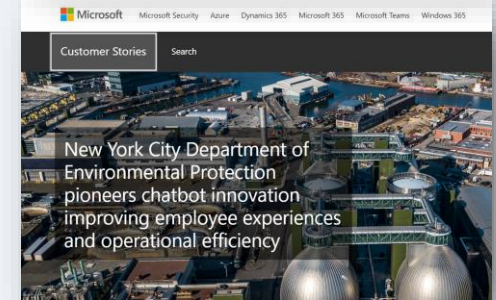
Microsoft Microsoft Security Azure Dynamics 365 Microsoft 365 Microsoft Teams Windows 365

Customer Stories Search

New York City Department of Environmental Protection pioneers chatbot innovation improving employee experiences and operational efficiency